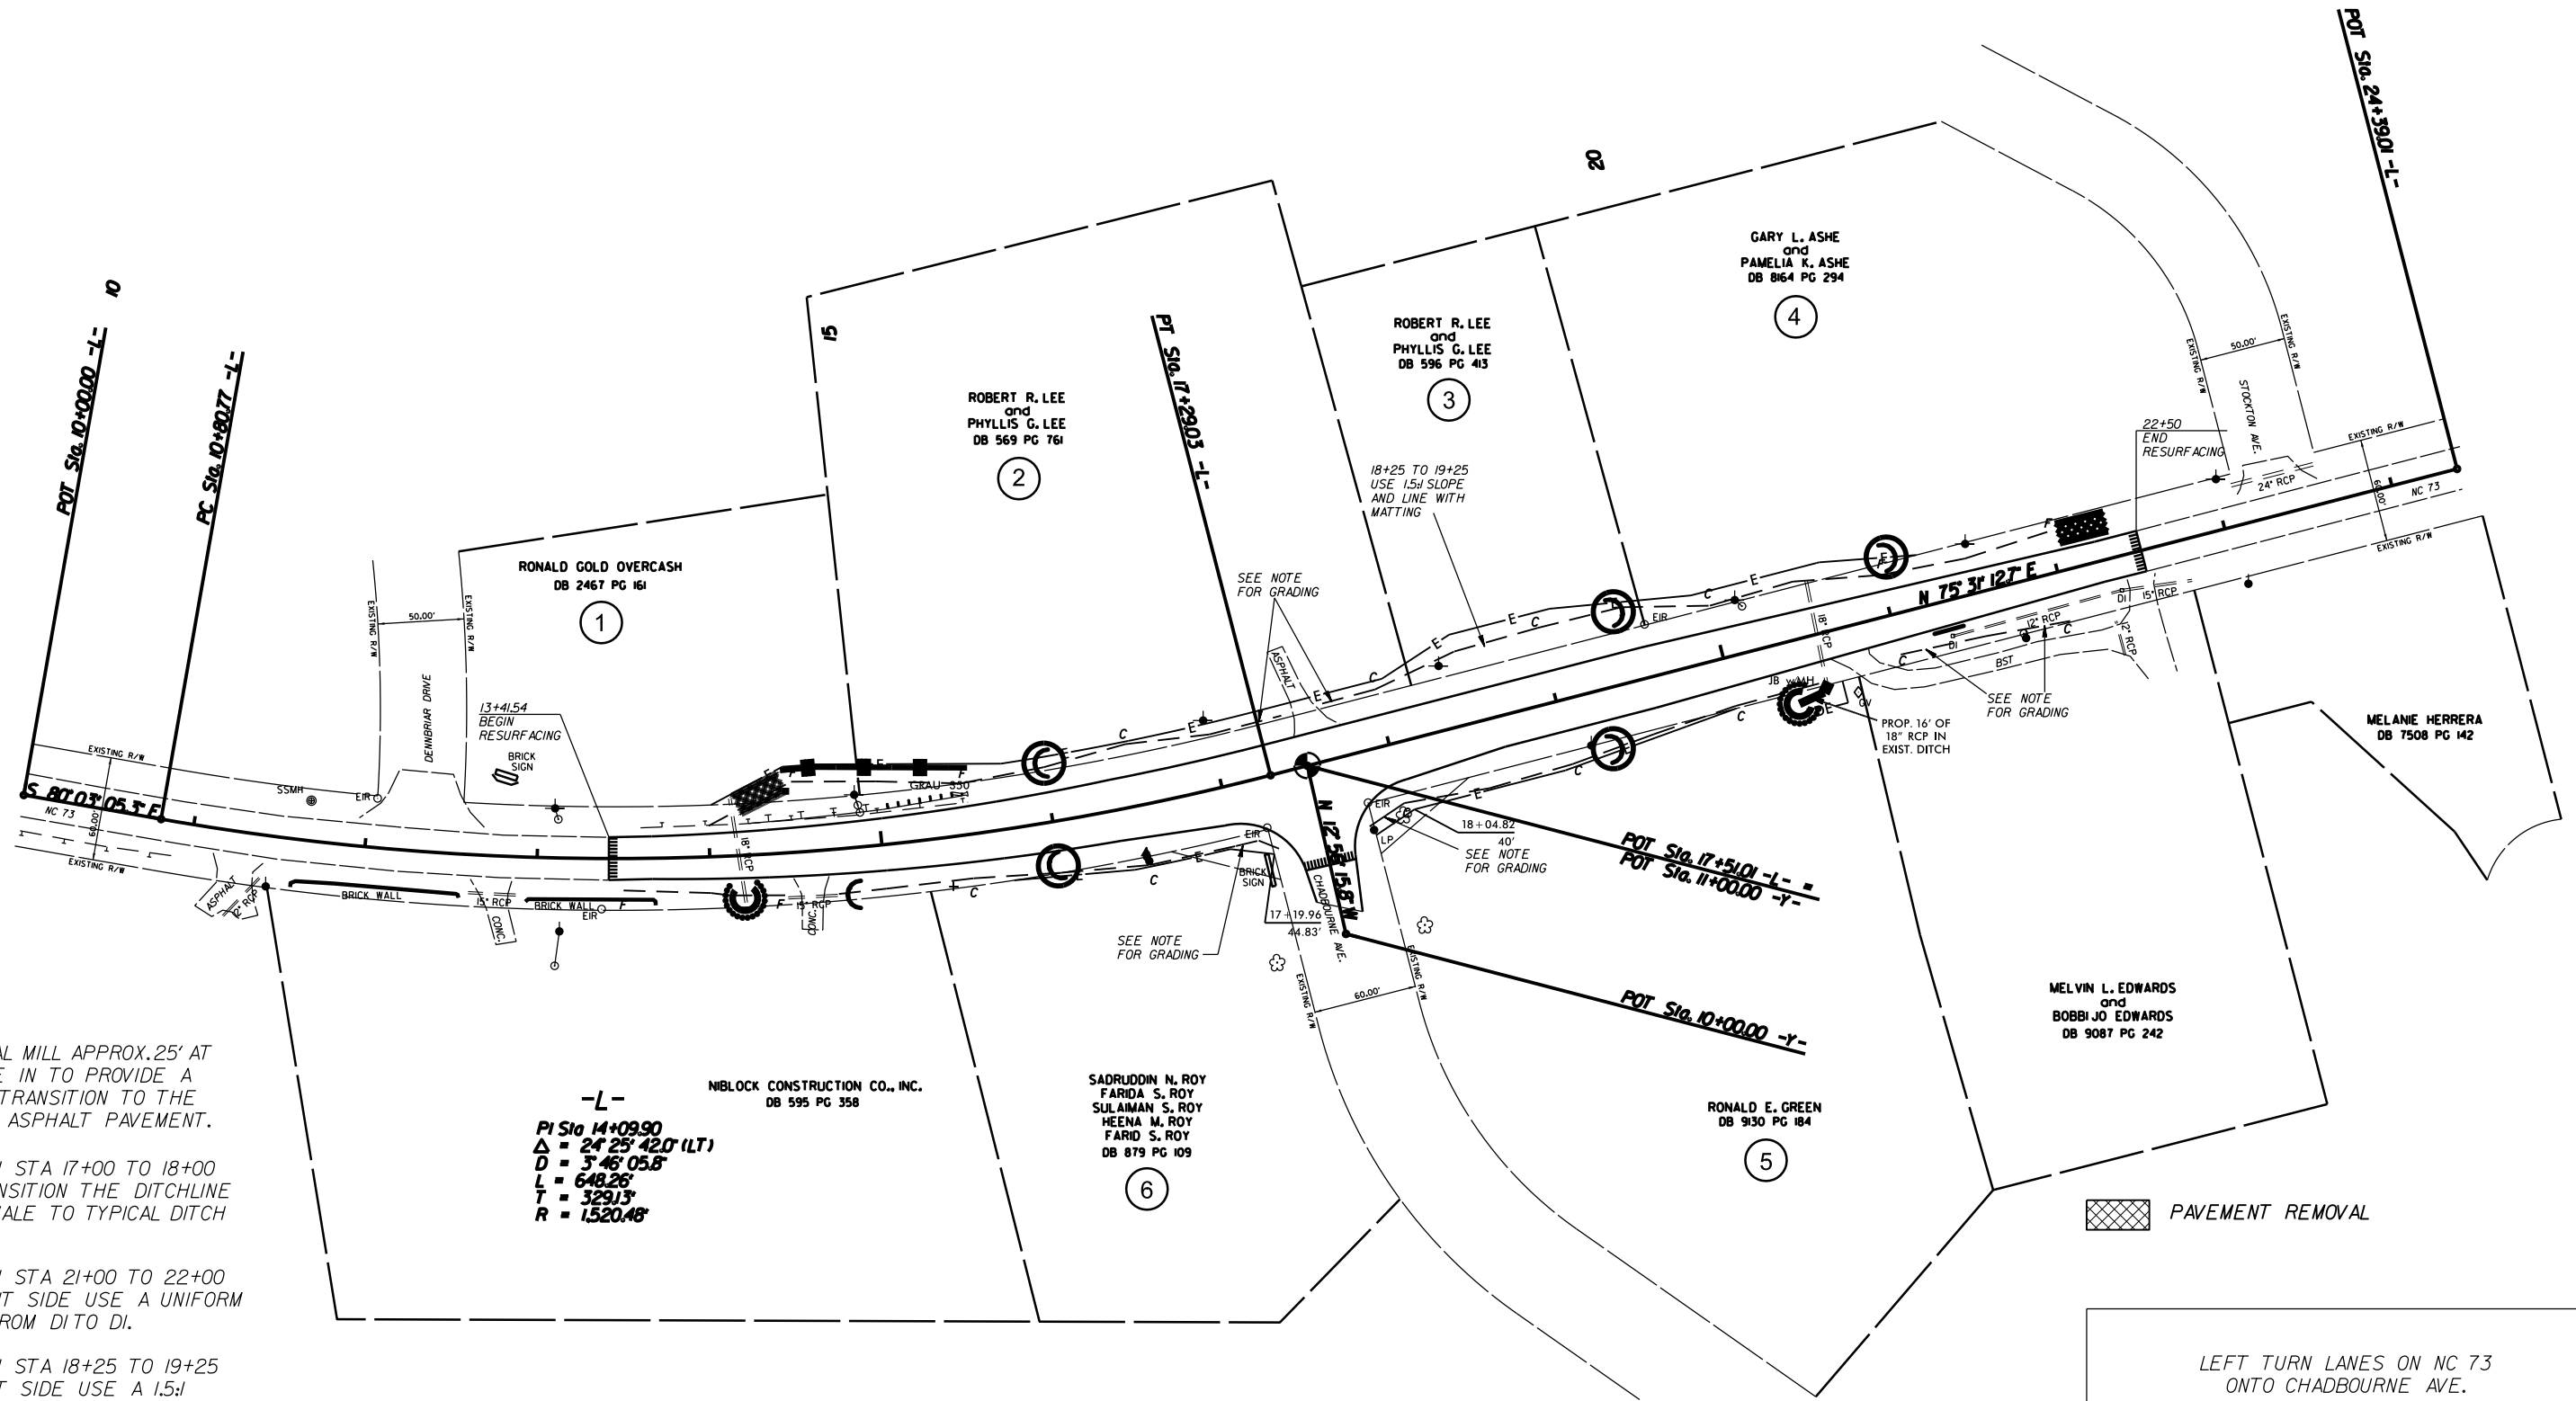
POT Sta. 24+39.01 -L-

20

GARY L. ASHE
and
PAMELIA K. ASHE
DB 8164 PG 294

4

ROBERT R. LEE
and
PHYLLIS G. LEE
DB 596 PG 413

3

15

ROBERT R. LEE
and
PHYLLIS G. LEE
DB 569 PG 761

2

PT Sta. 17+29.03 -L-

10

POT Sta. 10+00.00 -L-

PC Sta. 10+80.77 -L-

RONALD GOLD OVERCASH
DB 2467 PG 161

1

EXISTING R/W
50.00'
EXISTING R/W
DENNBRIAR DRIVE

13+41.54
BEGIN
RESURFACING

BRICK
SIGN

SSMH
EIR
EXISTING R/W
S 80°03' 05.3" E
NC 73
60.00'
EXISTING R/W

SEE NOTE
FOR GRADING

ASPHALT

18+25 TO 19+25
USE 1.5:1 SLOPE
AND LINE WITH
MATTING

EXISTING R/W
50.00'
EXISTING R/W
STOCKTON AVE.

22+50
END
RESURFACING

EXISTING R/W
24" RCP
60.00'
NC 73
EXISTING R/W

N 75° 31' 12.7" E

18" RCP
EIR
DI
15" RCP
12" RCP
DI
12" RCP
BST

SEE NOTE
FOR GRADING

JB
MH
PROP. 16' OF
18" RCP IN
EXIST. DITCH

MELANIE HERRERA
DB 7508 PG 142

GRAU 350

18" RCP

EIR
LP
18+04.82
40'
SEE NOTE
FOR GRADING

POT Sta. 17+51.01 -L- =
POT Sta. 11+00.00 -Y-

N 12°55' 15.8" W

CHADBOURNE AVE.

ASPHALT
12" RCP
BRICK WALL
15" RCP
CONC.
BRICK WALL
EIR
15" RCP
CONC.

EIR
BRICK
SIGN
17+19.96
44.83'

SEE NOTE
FOR GRADING

EXISTING R/W
60.00'
EXISTING R/W

POT Sta. 10+00.00 -Y-

MELVIN L. EDWARDS
and
BOBBI JO EDWARDS
DB 9087 PG 242

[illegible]L MILL APPROX. 25' AT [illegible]E IN TO PROVIDE A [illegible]TRANSITION TO THE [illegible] ASPHALT PAVEMENT.

-L-
PI Sta 14+09.90
$\Delta$ = 24° 25' 42.0" (LT)
D = 3° 46' 05.8"
L = 648.26'
T = 329.13'
R = 1,520.48'

NIBLOCK CONSTRUCTION CO., INC.
DB 595 PG 358

SADRUDDIN N. ROY
FARIDA S. ROY
SULAIMAN S. ROY
HEENA M. ROY
FARID S. ROY
DB 879 PG 109

6

RONALD E. GREEN
DB 9130 PG 184

5

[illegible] STA 17+00 TO 18+00 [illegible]NSITION THE DITCHLINE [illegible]ALE TO TYPICAL DITCH

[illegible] STA 21+00 TO 22+00 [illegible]T SIDE USE A UNIFORM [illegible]ROM DI TO DI.

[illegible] STA 18+25 TO 19+25 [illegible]T SIDE USE A 1.5:1

PAVEMENT REMOVAL

LEFT TURN LANES ON NC 73
ONTO CHADBOURNE AVE.